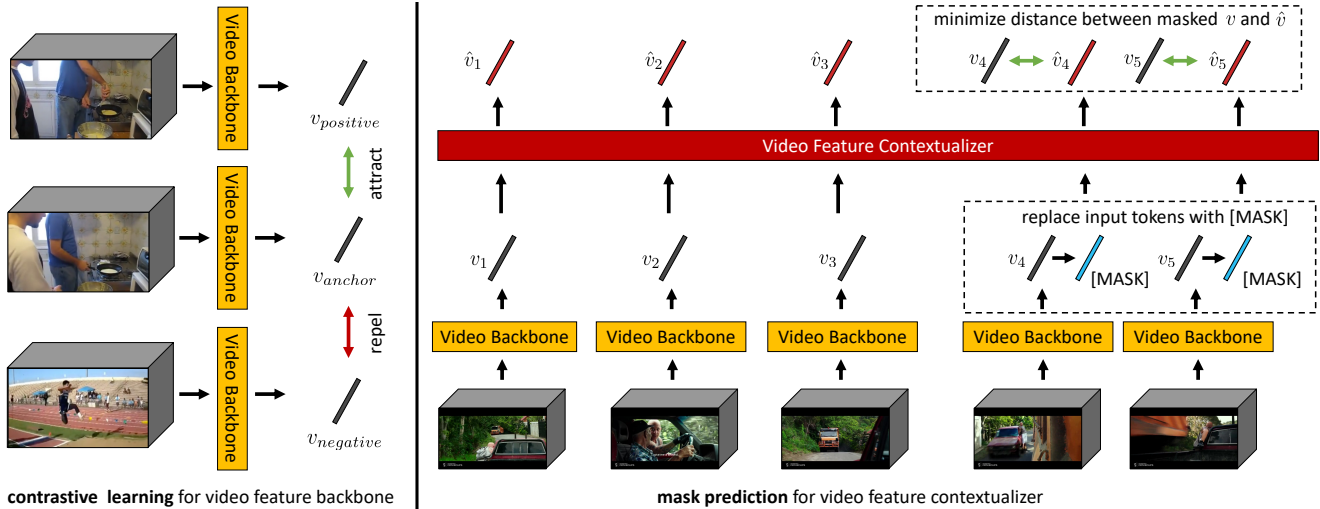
Video Backbone

$v_{positive}$

attract

Video Backbone

$v_{anchor}$

repel

Video Backbone

$v_{negative}$

**contrastive learning** for video feature backbone

minimize distance between masked $v$ and $\hat{v}$

$\hat{v}_1$ $\hat{v}_2$ $\hat{v}_3$ $v_4$ $\hat{v}_4$ $v_5$ $\hat{v}_5$

Video Feature Contextualizer

replace input tokens with [MASK]

$v_1$ $v_2$ $v_3$ $v_4$ [MASK] $v_5$ [MASK]

Video Backbone Video Backbone Video Backbone Video Backbone Video Backbone

**mask prediction** for video feature contextualizer